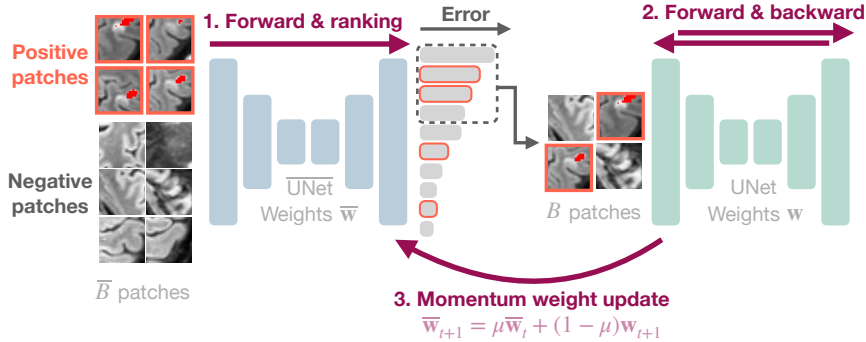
1. Forward & ranking

Error

2. Forward & backward

Positive patches

Negative patches

$\overline{\text{UNet}}$

Weights $\overline{\mathbf{w}}$

$B$ patches

UNet

Weights $\mathbf{w}$

$\overline{B}$ patches

3. Momentum weight update

$\overline{\mathbf{w}}_{t+1} = \mu\overline{\mathbf{w}}_t + (1-\mu)\mathbf{w}_{t+1}$